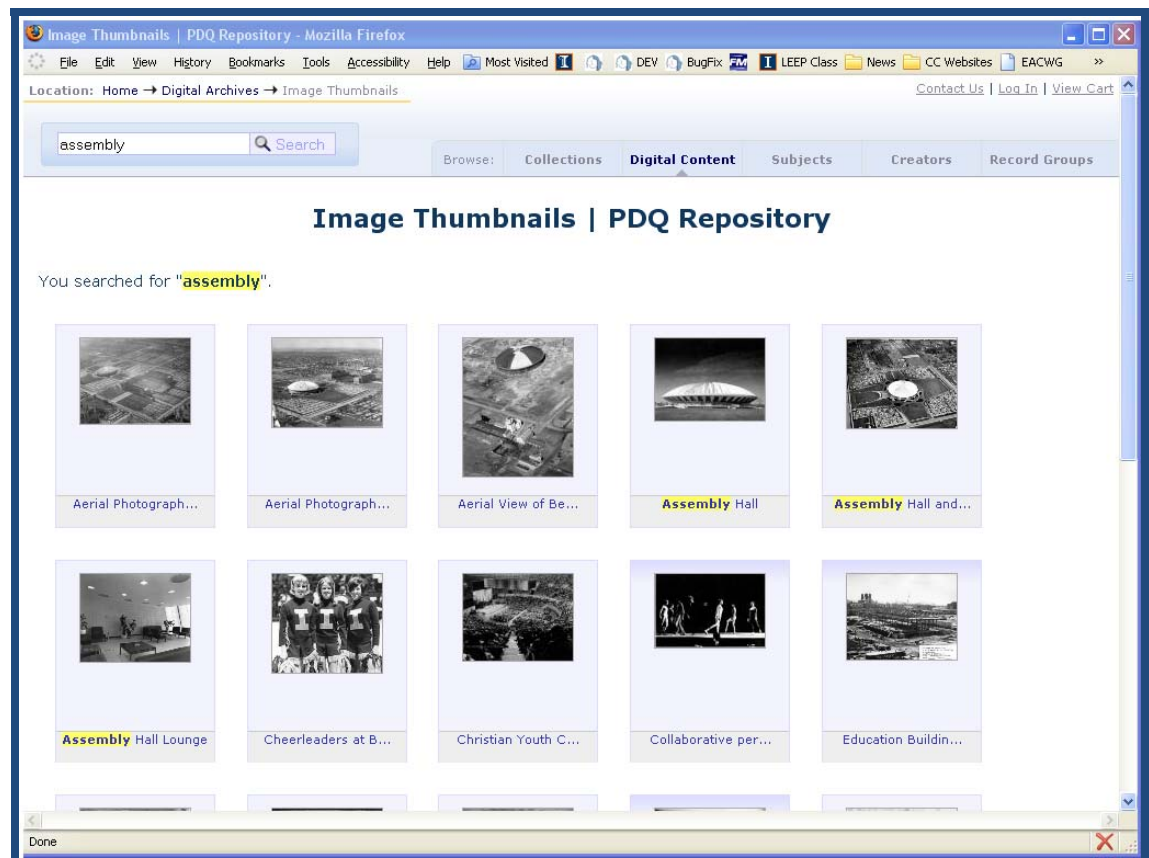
Image Thumbnails | PDQ Repository - Mozilla Firefox

File Edit View History Bookmarks Tools Accessibility Help Most Visited DEV BugFix LEEP Class News CC Websites EACWG »

Location: Home → Digital Archives → Image Thumbnails

Contact Us | Log In | View Cart

assembly Search

Browse: Collections Digital Content Subjects Creators Record Groups

Image Thumbnails | PDQ Repository

You searched for "assembly".

Aerial Photograph...

Aerial Photograph...

Aerial View of Be...

Assembly Hall

Assembly Hall and...

Assembly Hall Lounge

Cheerleaders at B...

Christian Youth C...

Collaborative per...

Education Buildin...

Done